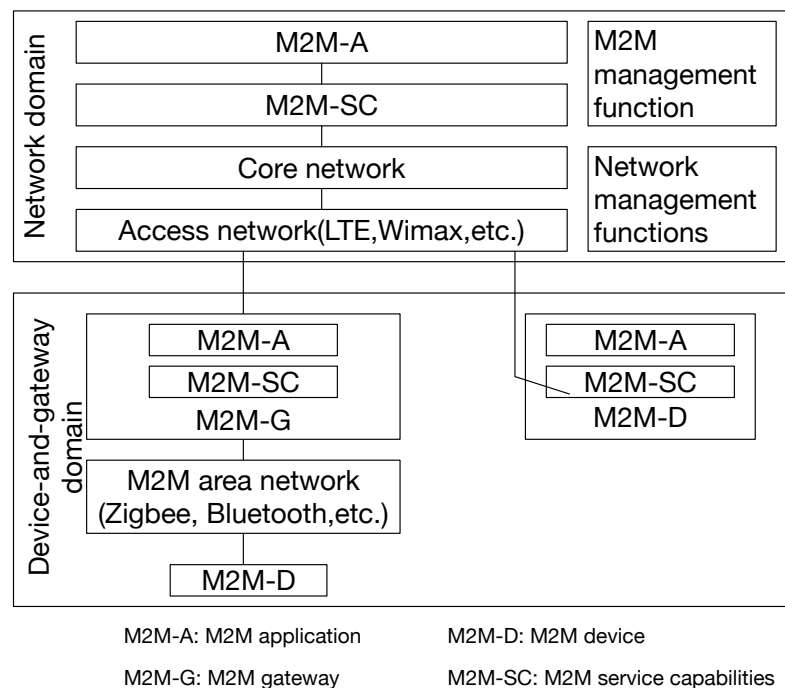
Network domain

M2M-A

M2M-SC

Core network

Access network(LTE,Wimax,etc.)

M2M management function

Network management functions

Device-and-gateway domain

M2M-A

M2M-SC

M2M-G

M2M-A

M2M-SC

M2M-D

M2M area network (Zigbee, Bluetooth,etc.)

M2M-D

M2M-A: M2M application

M2M-D: M2M device

M2M-G: M2M gateway

M2M-SC: M2M service capabilities